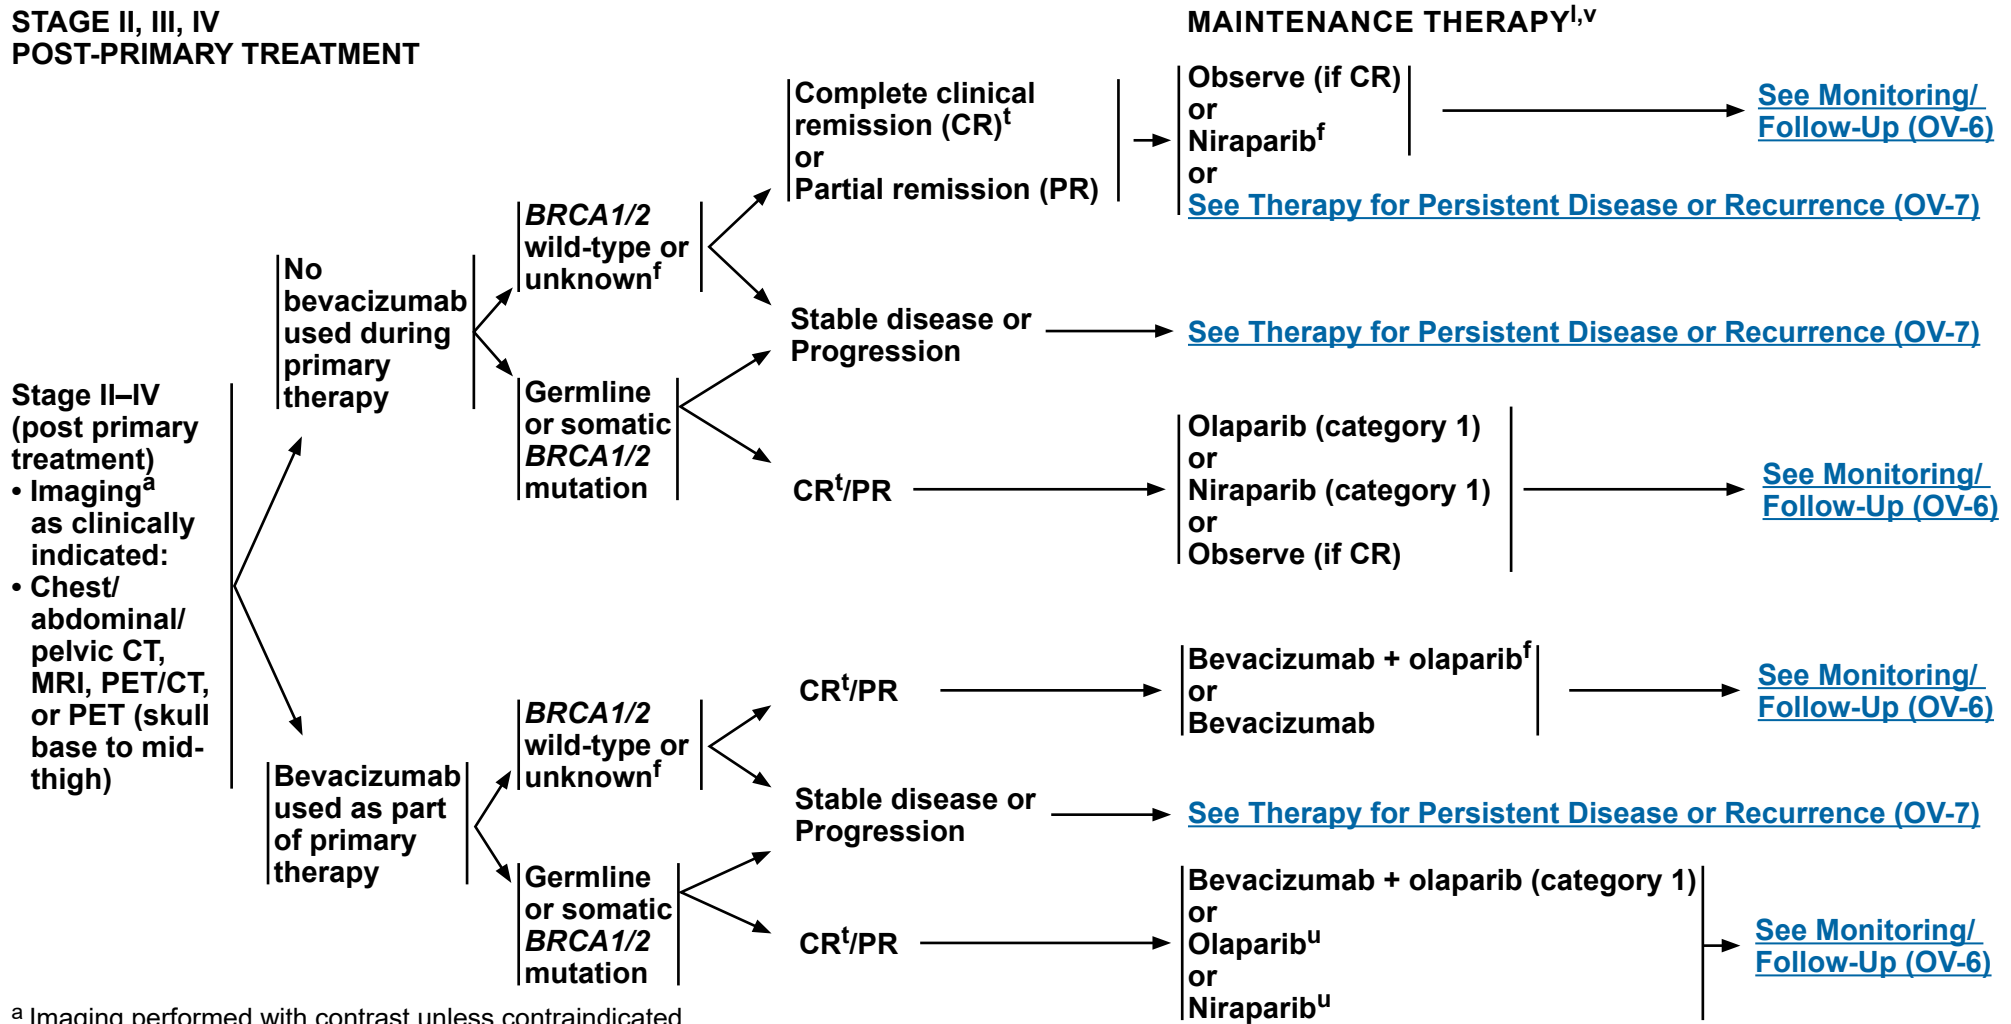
STAGE II, III, IV
POST-PRIMARY TREATMENT

MAINTENANCE THERAPY$^{l,v}$

Stage II–IV (post primary treatment)
• Imaging$^{a}$ as clinically indicated:
• Chest/ abdominal/ pelvic CT, MRI, PET/CT, or PET (skull base to mid-thigh)

No bevacizumab used during primary therapy

*BRCA1/2* wild-type or unknown$^{f}$

Complete clinical remission (CR)$^{t}$
or
Partial remission (PR)

Observe (if CR)
or
Niraparib$^{f}$
or
See Therapy for Persistent Disease or Recurrence (OV-7)

See Monitoring/ Follow-Up (OV-6)

Stable disease or Progression

See Therapy for Persistent Disease or Recurrence (OV-7)

Germline or somatic *BRCA1/2* mutation

CR$^{t}$/PR

Olaparib (category 1)
or
Niraparib (category 1)
or
Observe (if CR)

See Monitoring/ Follow-Up (OV-6)

Bevacizumab used as part of primary therapy

*BRCA1/2* wild-type or unknown$^{f}$

CR$^{t}$/PR

Bevacizumab + olaparib$^{f}$
or
Bevacizumab

See Monitoring/ Follow-Up (OV-6)

Stable disease or Progression

See Therapy for Persistent Disease or Recurrence (OV-7)

Germline or somatic *BRCA1/2* mutation

CR$^{t}$/PR

Bevacizumab + olaparib (category 1)
or
Olaparib$^{u}$
or
Niraparib$^{u}$

See Monitoring/ Follow-Up (OV-6)

$^{a}$ Imaging performed with contrast unless contraindicated